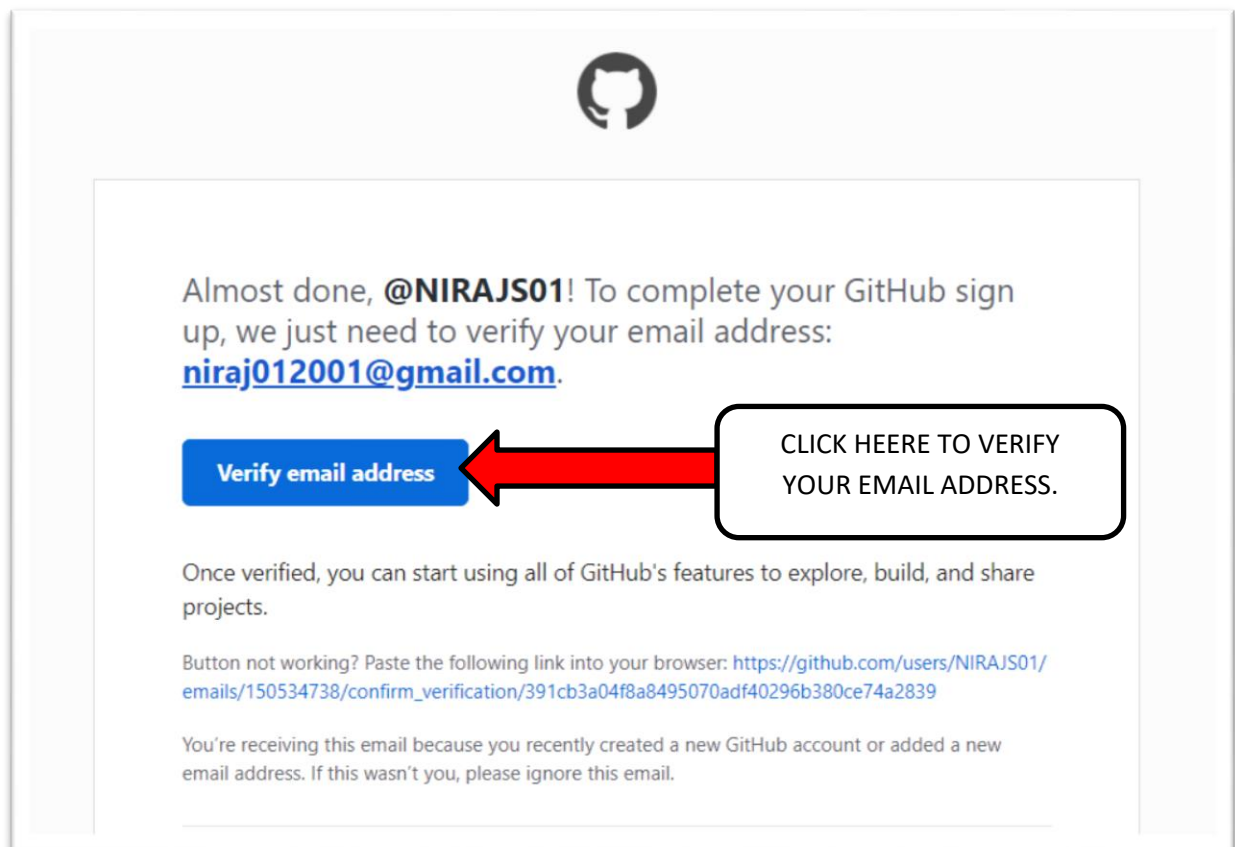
Almost done, **@NIRAJS01**! To complete your GitHub sign up, we just need to verify your email address: niraj012001@gmail.com.

Verify email address

CLICK HEERE TO VERIFY YOUR EMAIL ADDRESS.

Once verified, you can start using all of GitHub's features to explore, build, and share projects.

Button not working? Paste the following link into your browser: https://github.com/users/NIRAJS01/emails/150534738/confirm_verification/391cb3a04f8a8495070adf40296b380ce74a2839

You're receiving this email because you recently created a new GitHub account or added a new email address. If this wasn't you, please ignore this email.